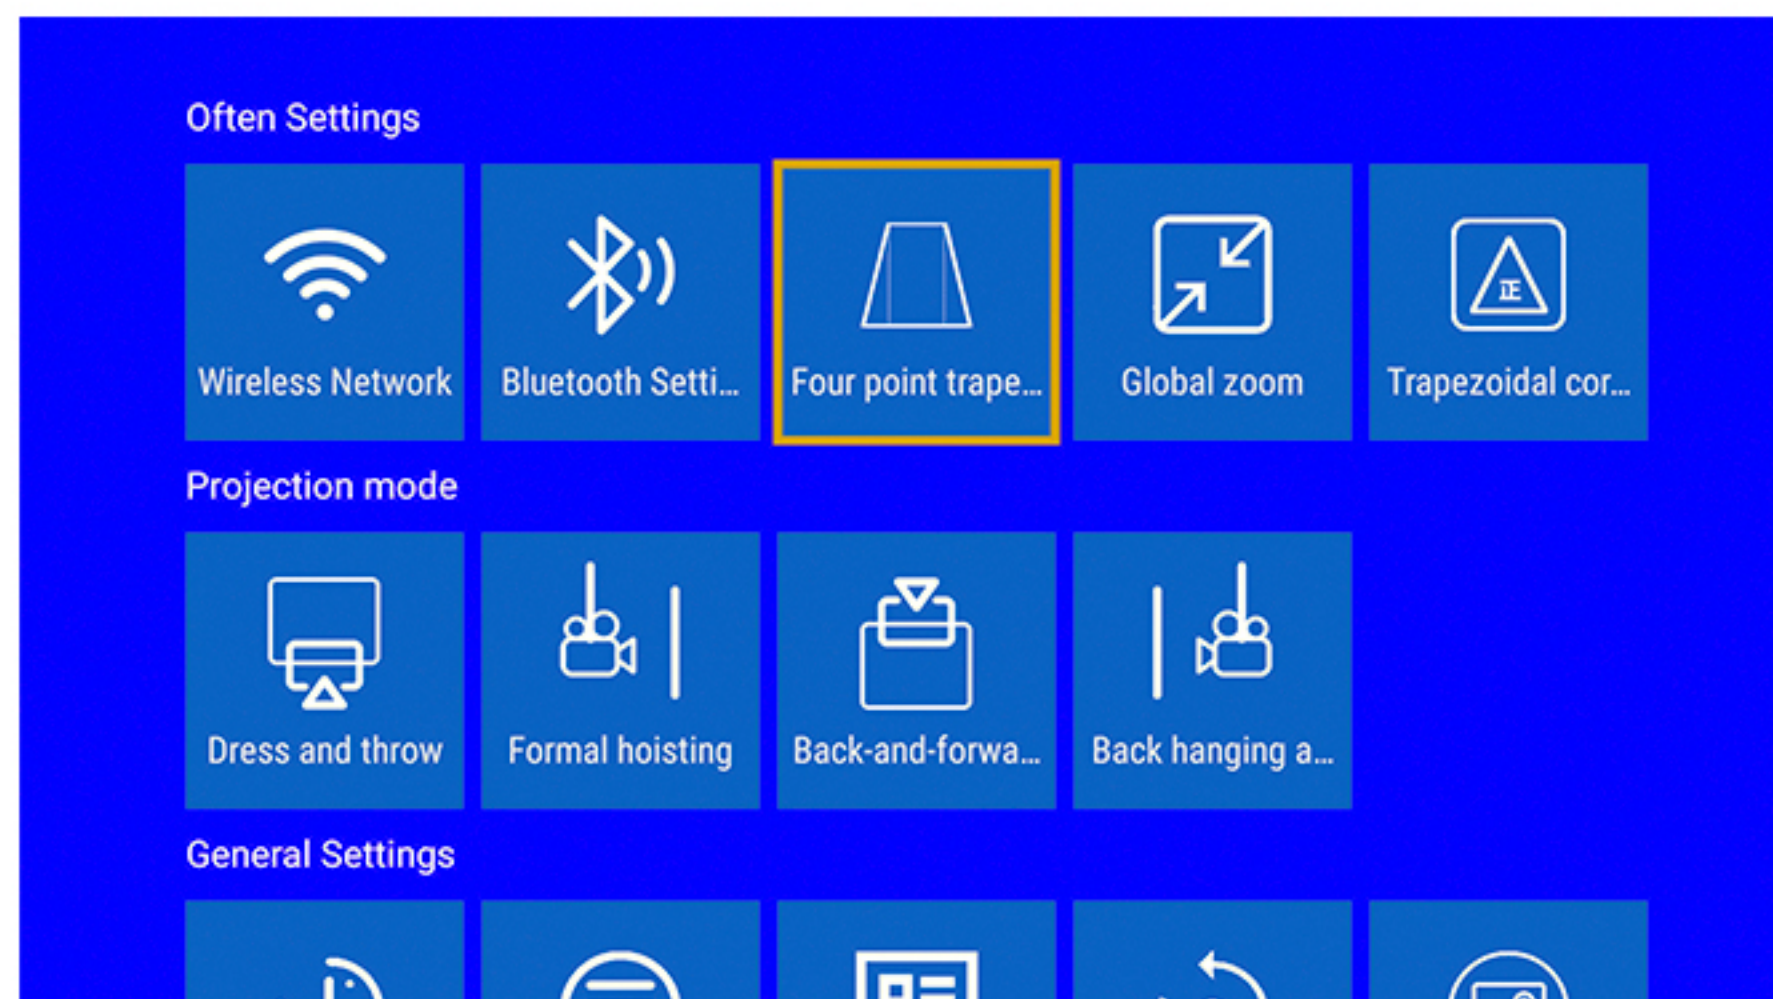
Often Settings

Wireless Network

Bluetooth Setti...

Four point trape...

Global zoom

正

Trapezoidal cor...

Projection mode

Dress and throw

Formal hoisting

Back-and-forwa...

Back hanging a...

General Settings